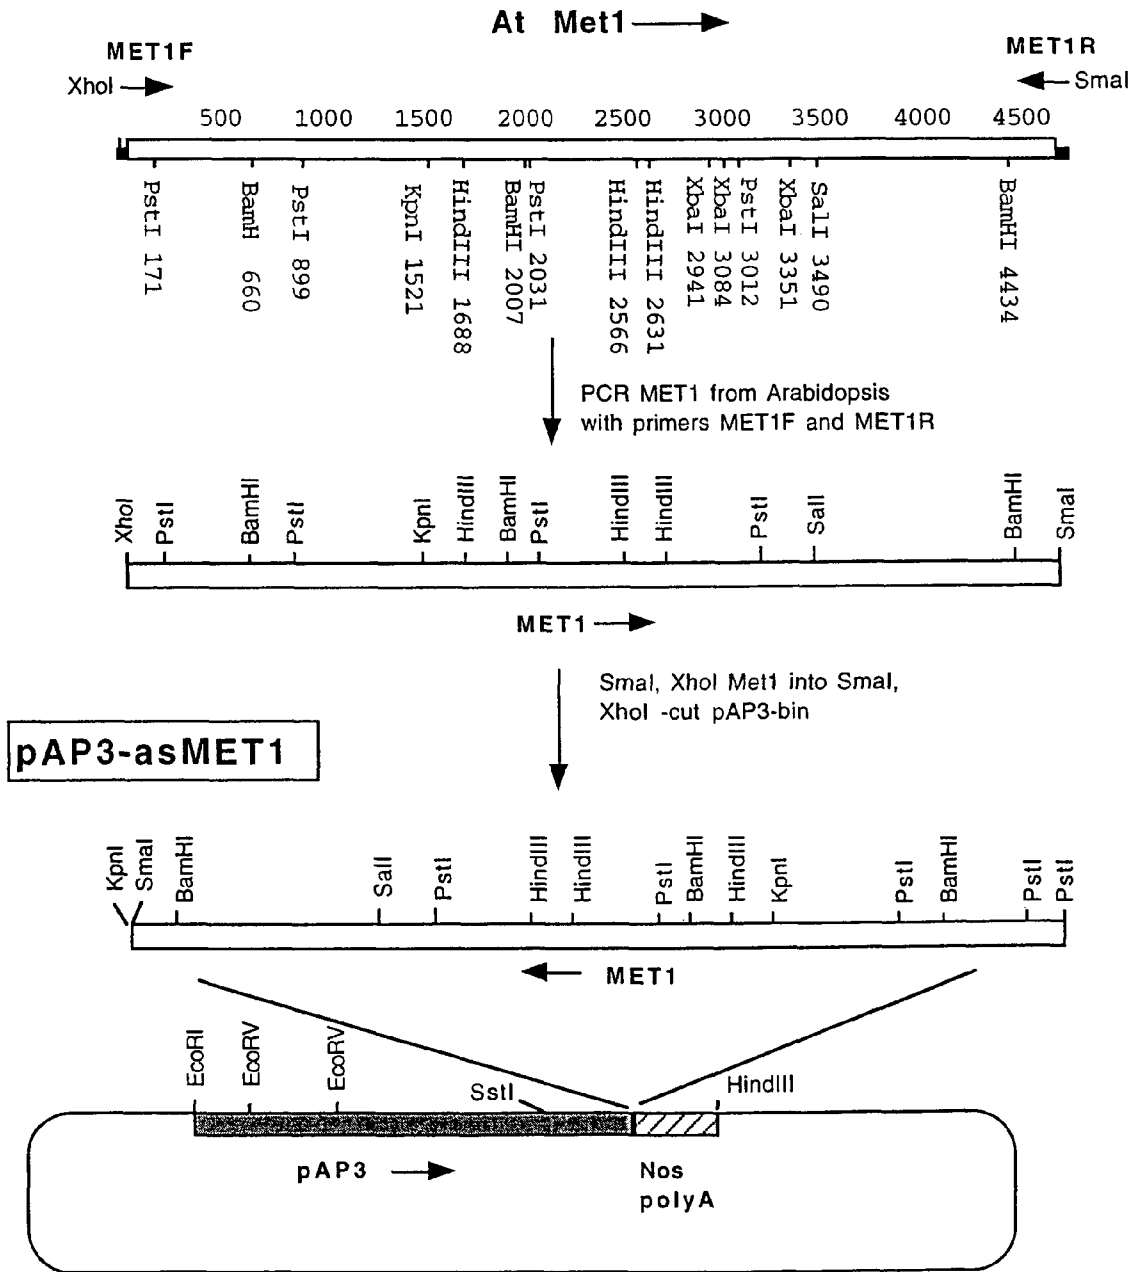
At Met1

MET1F

XhoI

MET1R

SmaI

500 1000 1500 2000 2500 3000 3500 4000 4500

PstI 171
BamHI 660
PstI 899
KpnI 1521
HindIII 1688
BamHI 2007
PstI 2031
HindIII 2566
HindIII 2631
XbaI 2941
XbaI 3084
PstI 3012
XbaI 3351
SalI 3490
BamHI 4434

PCR MET1 from Arabidopsis with primers MET1F and MET1R

XhoI PstI BamHI PstI KpnI HindIII BamHI PstI HindIII HindIII PstI SalI BamHI SmaI

MET1

SmaI, XhoI Met1 into SmaI, XhoI -cut pAP3-bin

pAP3-asMET1

KpnI SmaI BamHI SalI PstI HindIII HindIII PstI BamHI HindIII KpnI PstI BamHI PstI PstI

MET1

EcoRI EcoRV EcoRV SstI HindIII

pAP3

Nos polyA